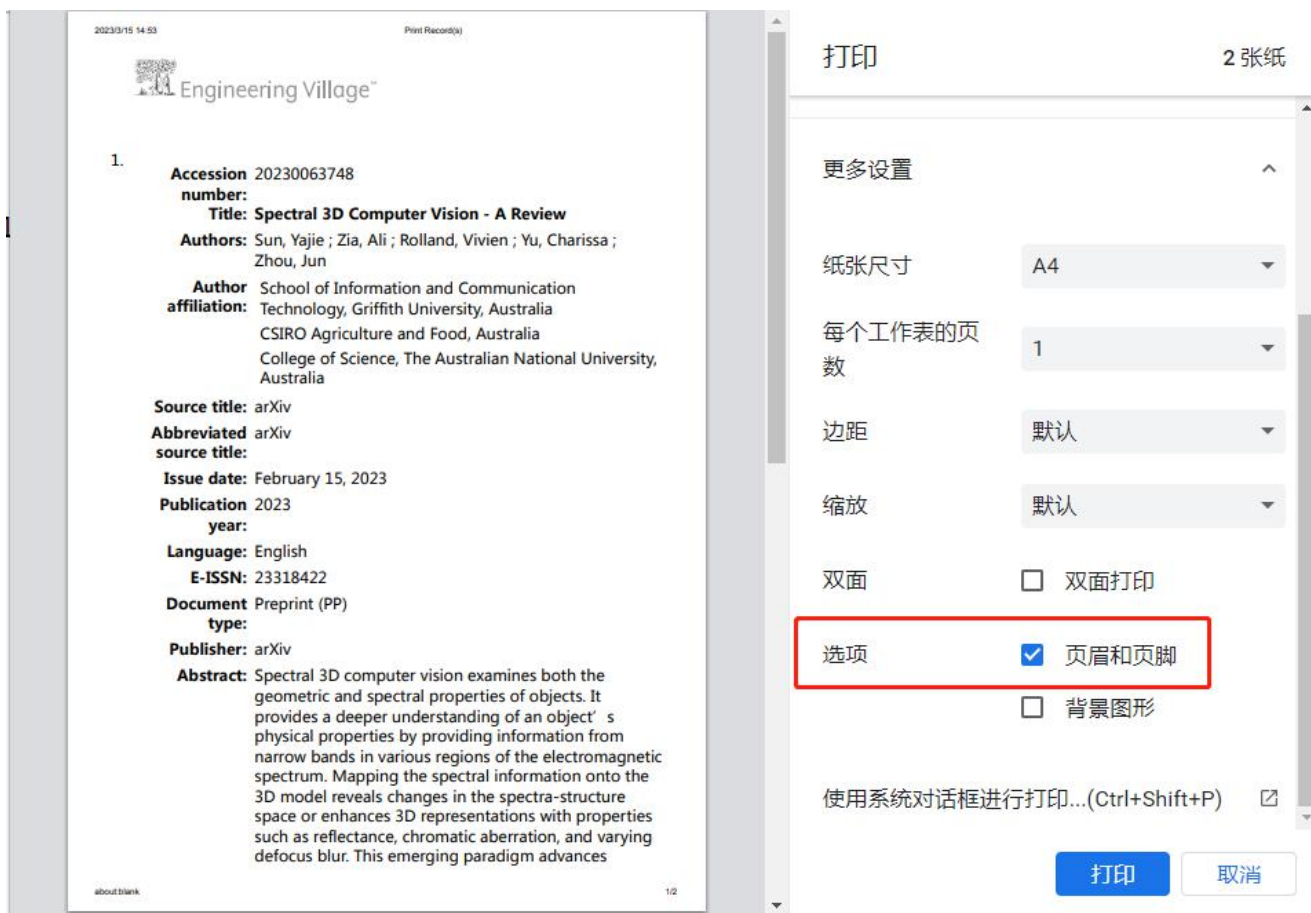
2023/3/15 14:53 Print Record(s)

Engineering Village™

1.

| | |
|---|---|
| Accession number: | 20230063748 |
| Title: | Spectral 3D Computer Vision - A Review |
| Authors: | Sun, Yajie ; Zia, Ali ; Rolland, Vivien ; Yu, Charissa ; Zhou, Jun |
| Author affiliation: | School of Information and Communication Technology, Griffith University, Australia<br>CSIRO Agriculture and Food, Australia<br>College of Science, The Australian National University, Australia |
| Source title: | arXiv |
| Abbreviated source title: | arXiv |
| Issue date: | February 15, 2023 |
| Publication year: | 2023 |
| Language: | English |
| E-ISSN: | 23318422 |
| Document type: | Preprint (PP) |
| Publisher: | arXiv |
| Abstract: | Spectral 3D computer vision examines both the geometric and spectral properties of objects. It provides a deeper understanding of an object' s physical properties by providing information from narrow bands in various regions of the electromagnetic spectrum. Mapping the spectral information onto the 3D model reveals changes in the spectra-structure space or enhances 3D representations with properties such as reflectance, chromatic aberration, and varying defocus blur. This emerging paradigm advances |

about:blank 1/2

打印 2 张纸

更多设置

纸张尺寸 A4

每个工作表的页数 1

边距 默认

缩放 默认

双面 双面打印

选项 页眉和页脚

背景图形

使用系统对话框进行打印...(Ctrl+Shift+P)

打印 取消